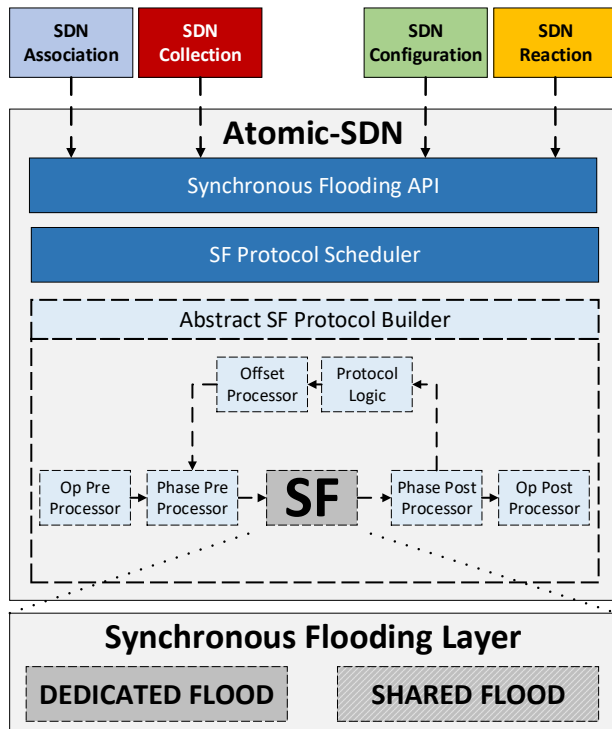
SDN Association

SDN Collection

SDN Configuration

SDN Reaction

Atomic-SDN

Synchronous Flooding API

SF Protocol Scheduler

Abstract SF Protocol Builder

Offset Processor

Protocol Logic

Op Pre Processor

Phase Pre Processor

SF

Phase Post Processor

Op Post Processor

Synchronous Flooding Layer

DEDICATED FLOOD

SHARED FLOOD